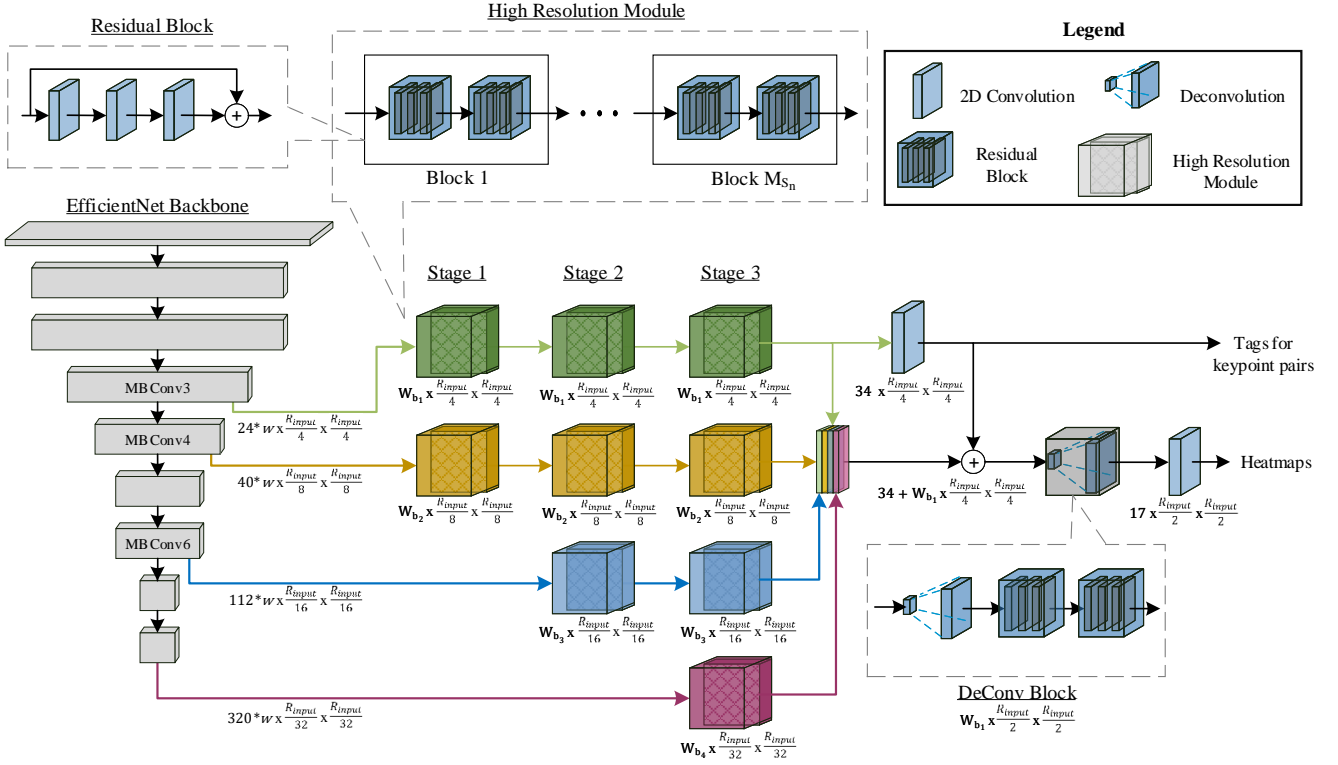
Residual Block

High Resolution Module

Block 1

Block $M_{S_n}$

Legend

2D Convolution

Deconvolution

Residual Block

High Resolution Module

EfficientNet Backbone

MBConv3

MBConv4

MBConv6

$24*w \times \frac{R_{input}}{4} \times \frac{R_{input}}{4}$

$40*w \times \frac{R_{input}}{8} \times \frac{R_{input}}{8}$

$112*w \times \frac{R_{input}}{16} \times \frac{R_{input}}{16}$

$320*w \times \frac{R_{input}}{32} \times \frac{R_{input}}{32}$

Stage 1

Stage 2

Stage 3

$W_{b_1} \times \frac{R_{input}}{4} \times \frac{R_{input}}{4}$

$W_{b_1} \times \frac{R_{input}}{4} \times \frac{R_{input}}{4}$

$W_{b_1} \times \frac{R_{input}}{4} \times \frac{R_{input}}{4}$

$W_{b_2} \times \frac{R_{input}}{8} \times \frac{R_{input}}{8}$

$W_{b_2} \times \frac{R_{input}}{8} \times \frac{R_{input}}{8}$

$W_{b_2} \times \frac{R_{input}}{8} \times \frac{R_{input}}{8}$

$W_{b_3} \times \frac{R_{input}}{16} \times \frac{R_{input}}{16}$

$W_{b_3} \times \frac{R_{input}}{16} \times \frac{R_{input}}{16}$

$W_{b_4} \times \frac{R_{input}}{32} \times \frac{R_{input}}{32}$

$34 \times \frac{R_{input}}{4} \times \frac{R_{input}}{4}$

Tags for keypoint pairs

$34 + W_{b_1} \times \frac{R_{input}}{4} \times \frac{R_{input}}{4}$

Heatmaps

$17 \times \frac{R_{input}}{2} \times \frac{R_{input}}{2}$

DeConv Block

$W_{b_1} \times \frac{R_{input}}{2} \times \frac{R_{input}}{2}$